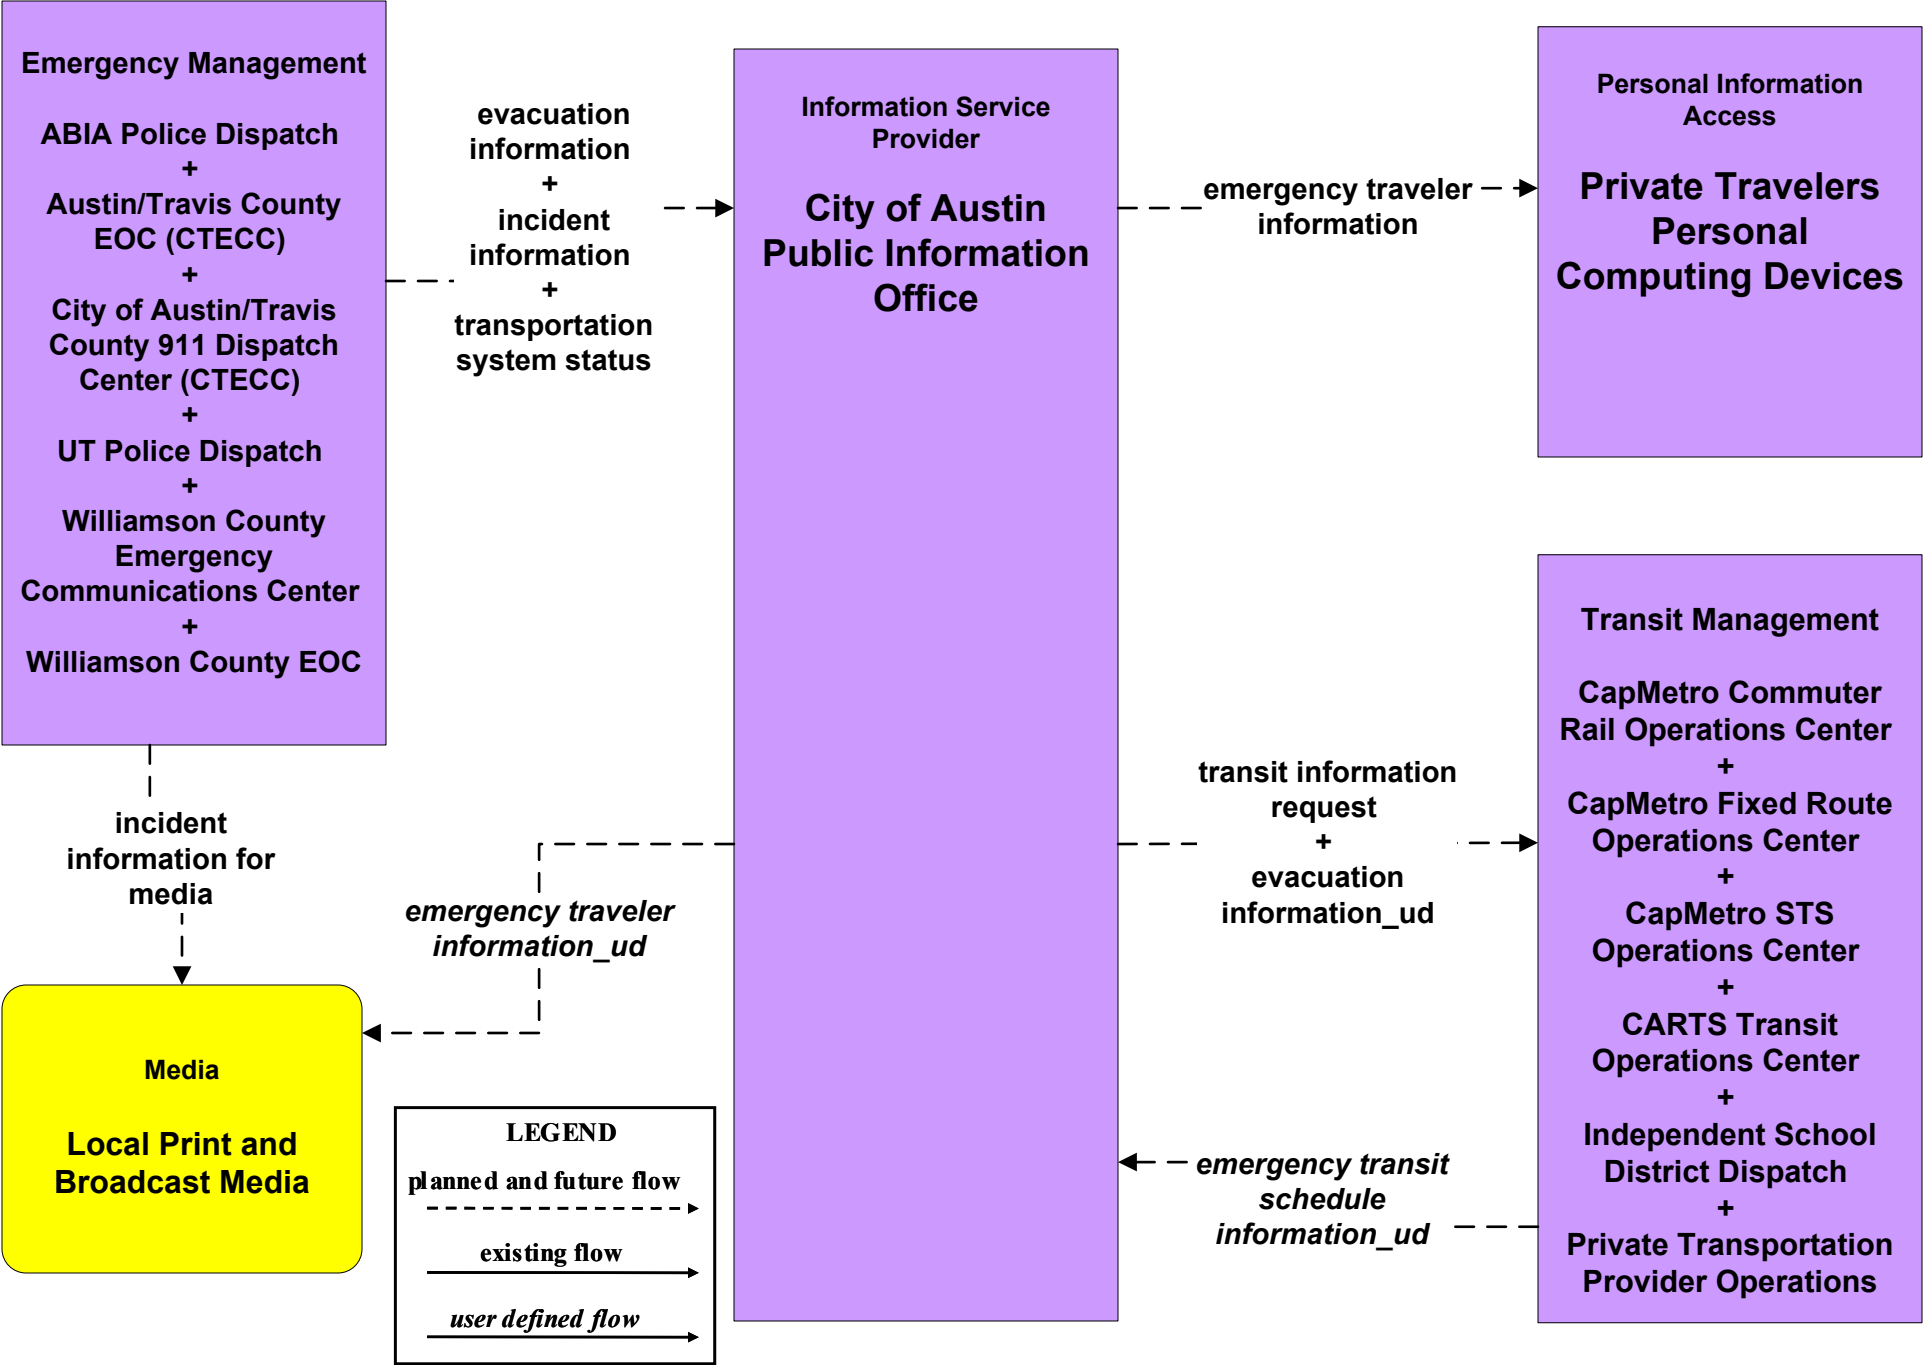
Emergency Management

ABIA Police Dispatch
+
Austin/Travis County EOC (CTECC)
+
City of Austin/Travis County 911 Dispatch Center (CTECC)
+
UT Police Dispatch
+
Williamson County Emergency Communications Center
+
Williamson County EOC

evacuation information
+
incident information
+
transportation system status

Information Service Provider

City of Austin Public Information Office

emergency traveler information

Personal Information Access

Private Travelers Personal Computing Devices

incident information for media

emergency traveler information_ud

transit information request
+
evacuation information_ud

Transit Management

CapMetro Commuter Rail Operations Center
+
CapMetro Fixed Route Operations Center
+
CapMetro STS Operations Center
+
CARTS Transit Operations Center
+
Independent School District Dispatch
+
Private Transportation Provider Operations

Media

Local Print and Broadcast Media

LEGEND
planned and future flow
existing flow
user defined flow

emergency transit schedule information_ud